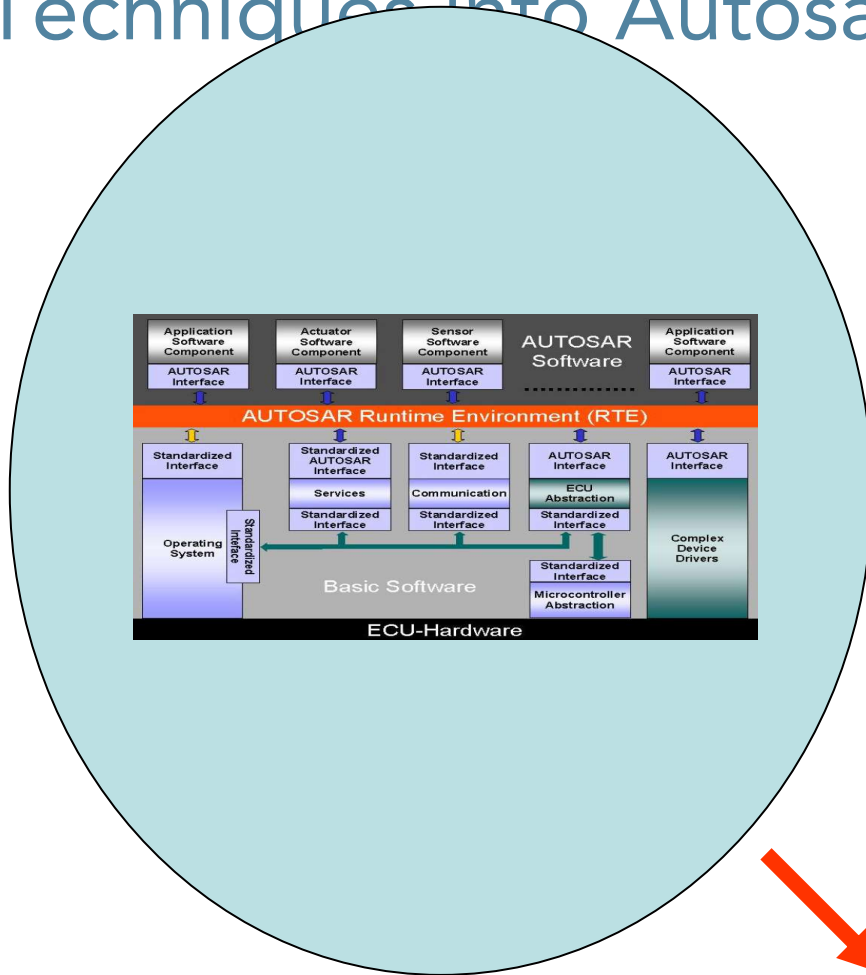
Techniques into Autosa

Application Software Component
AUTOSAR Interface

Actuator Software Component
AUTOSAR Interface

Sensor Software Component
AUTOSAR Interface

AUTOSAR Software

Application Software Component
AUTOSAR Interface

AUTOSAR Runtime Environment (RTE)

Standardized Interface

Operating System

Standardized Interface

Standardized AUTOSAR Interface
Services
Standardized Interface

Standardized Interface
Communication
Standardized Interface

AUTOSAR Interface
ECU Abstraction
Standardized Interface

AUTOSAR Interface
Complex Device Drivers

Basic Software

Standardized Interface
Microcontroller Abstraction

ECU-Hardware